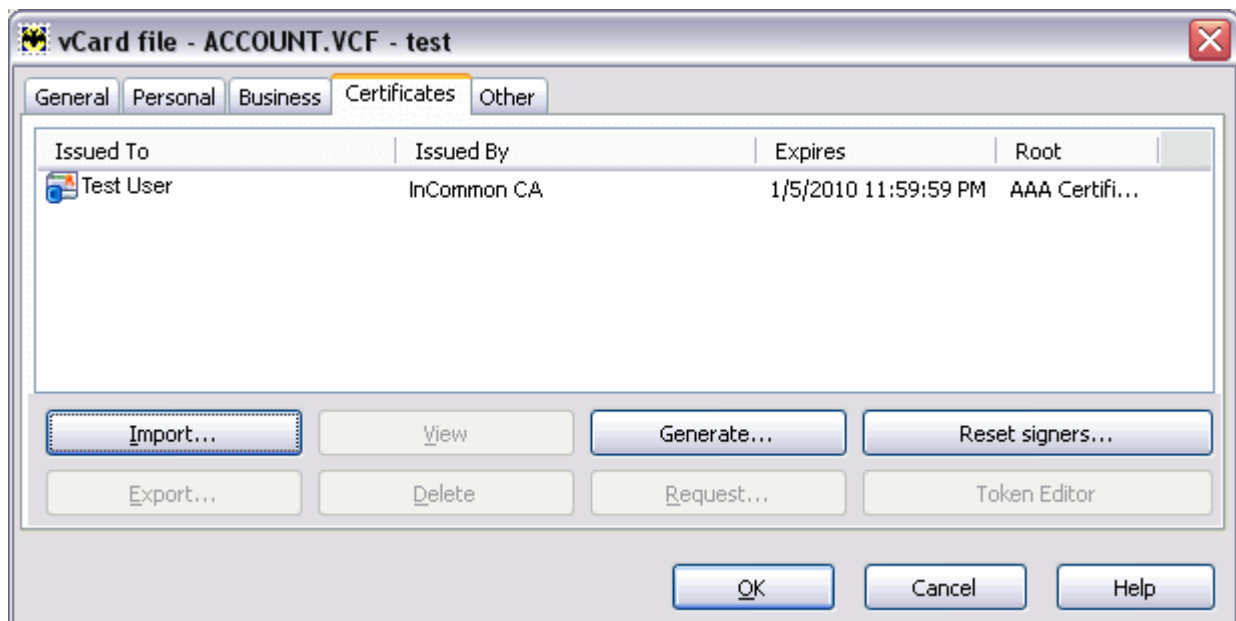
vCard file - ACCOUNT.VCF - test

General | Personal | Business | Certificates | Other

| Issued To | Issued By | Expires | Root |
|---|---|---|---|
| Test User | InCommon CA | 1/5/2010 11:59:59 PM | AAA Certifi... |

Import... View Generate... Reset signers...

Export... Delete Request... Token Editor

OK Cancel Help